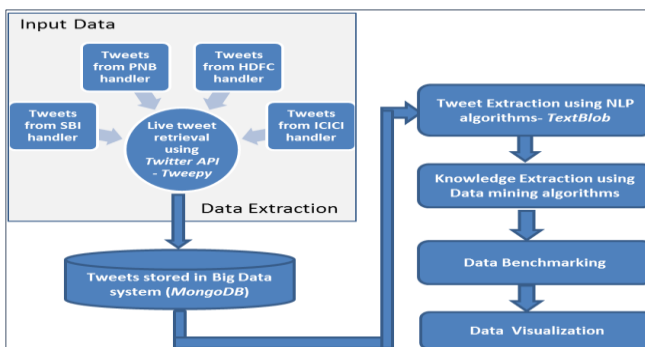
Input Data

Tweets from PNB handler

Tweets from HDFC handler

Tweets from SBI handler

Live tweet retrieval using Twitter API - Tweepy

Tweets from ICICI handler

Data Extraction

Tweets stored in Big Data system (MongoDB)

Tweet Extraction using NLP algorithms- TextBlob

Knowledge Extraction using Data mining algorithms

Data Benchmarking

Data Visualization